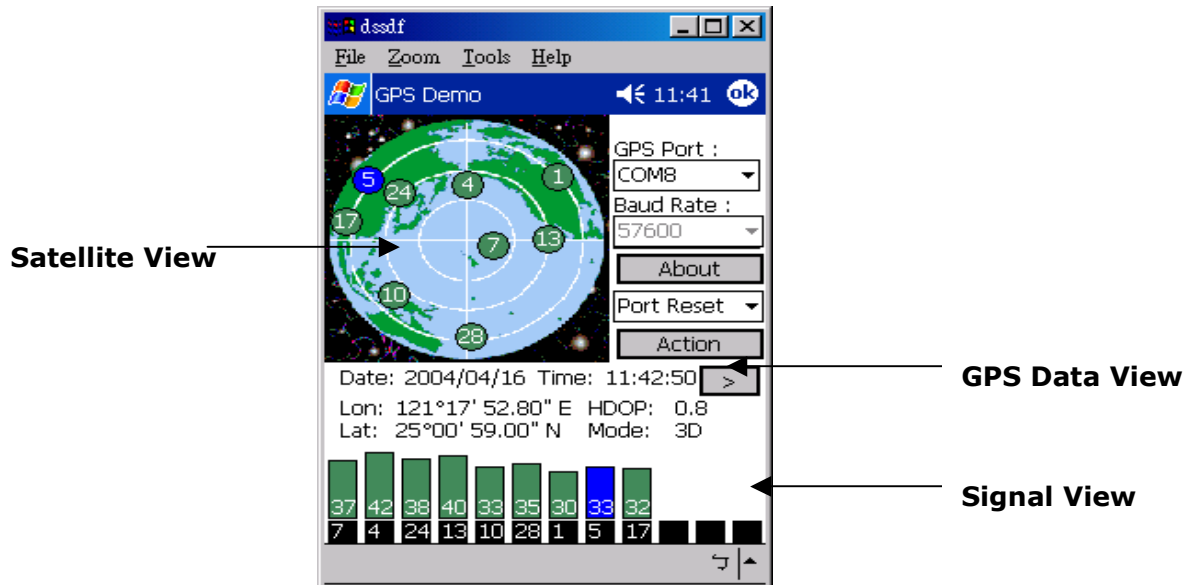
dssdf

File Zoom Tools Help

GPS Demo 11:41 ok

5 24 4 1 17 7 13 10 28

Satellite View

GPS Port :
COM8
Baud Rate :
57600
About
Port Reset
Action

Date: 2004/04/16 Time: 11:42:50 >

GPS Data View

Lon: 121°17' 52.80" E HDOP: 0.8
Lat: 25°00' 59.00" N Mode: 3D

| 37 | 42 | 38 | 40 | 33 | 35 | 30 | 33 | 32 |
|---|---|---|---|---|---|---|---|---|
| 7 | 4 | 24 | 13 | 10 | 28 | 1 | 5 | 17 |

Signal View